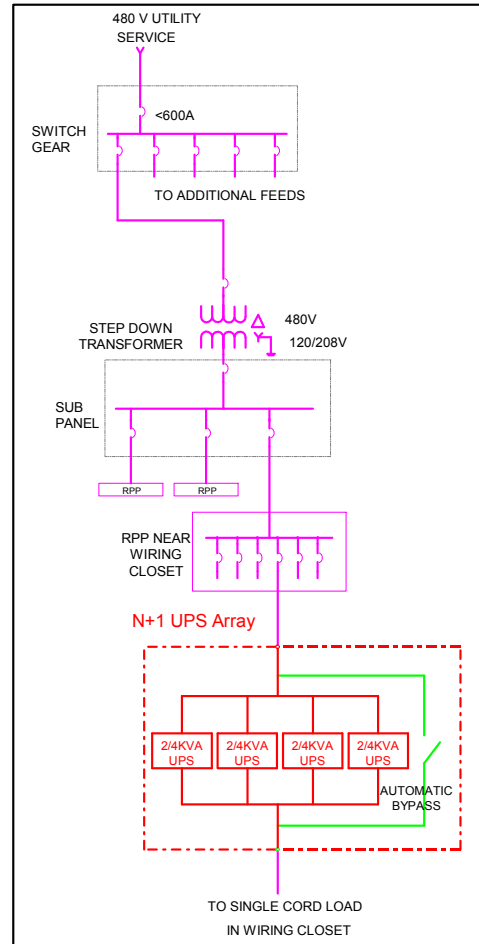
480 V UTILITY SERVICE

SWITCH GEAR

<600A

TO ADDITIONAL FEEDS

STEP DOWN TRANSFORMER

480V

120/208V

SUB PANEL

RPP

RPP

RPP NEAR WIRING CLOSET

N+1 UPS Array

2/4KVA UPS

2/4KVA UPS

2/4KVA UPS

2/4KVA UPS

AUTOMATIC BYPASS

TO SINGLE CORD LOAD IN WIRING CLOSET